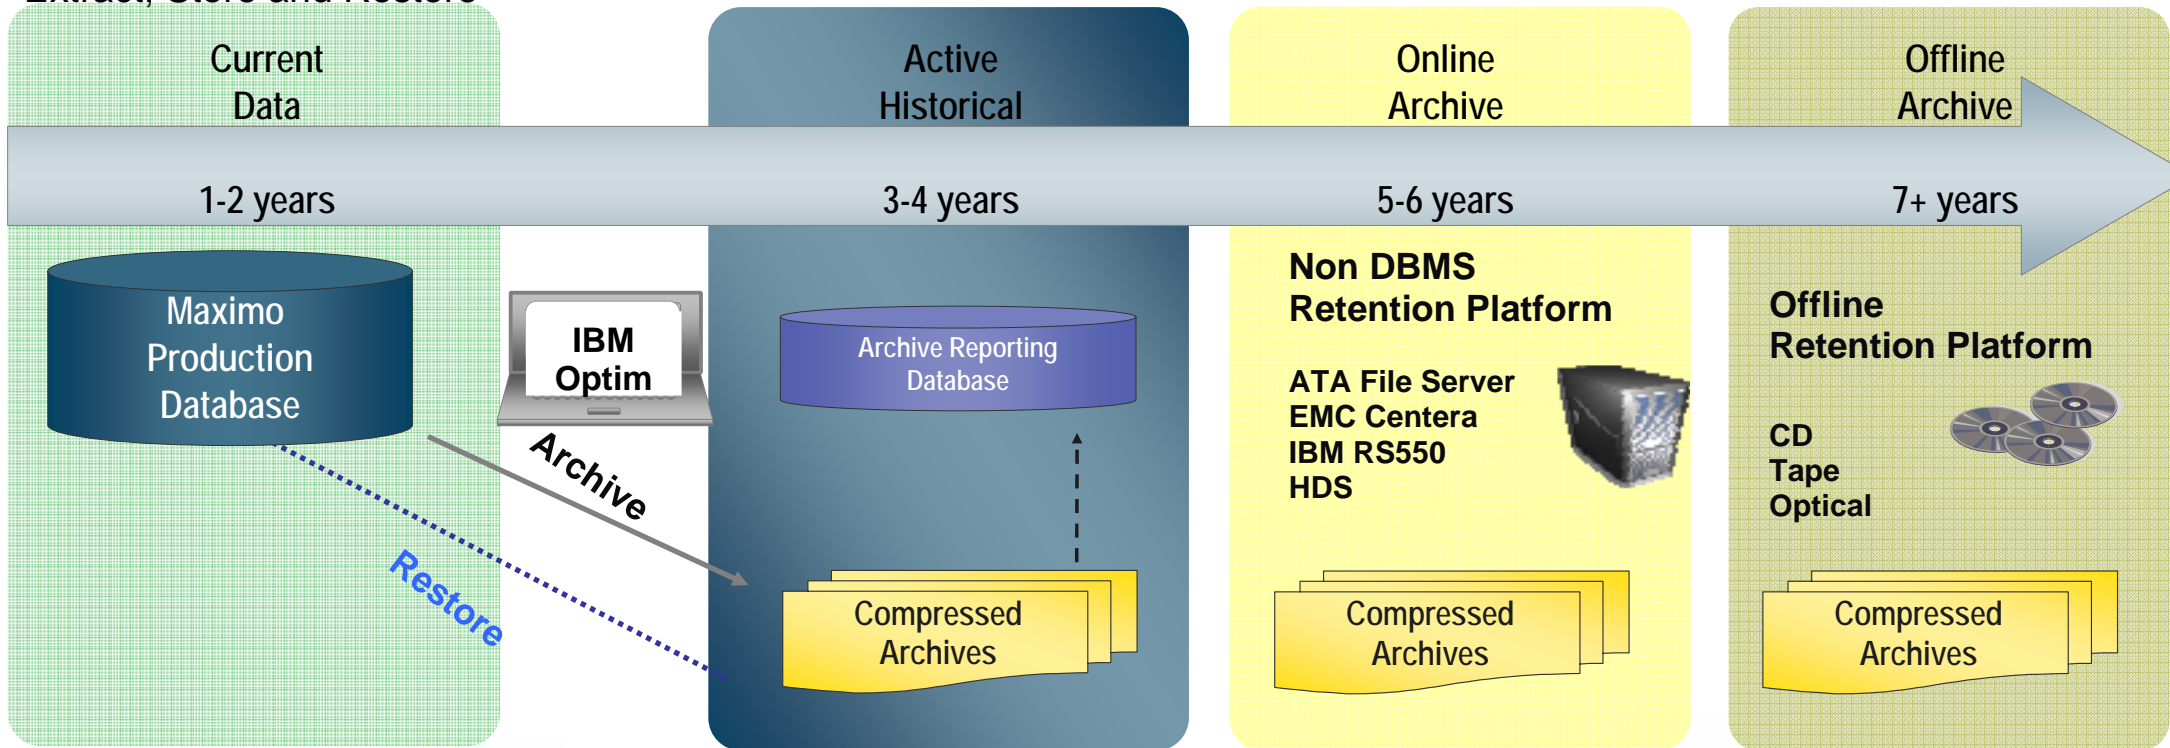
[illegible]

Current Data

Active Historical

Online Archive

Offline Archive

1-2 years

3-4 years

5-6 years

7+ years

Maximo Production Database

IBM Optim

Archive

Restore

Archive Reporting Database

Compressed Archives

Non DBMS Retention Platform

ATA File Server
EMC Centera
IBM RS550
HDS

Compressed Archives

Offline Retention Platform

CD
Tape
Optical

Compressed Archives